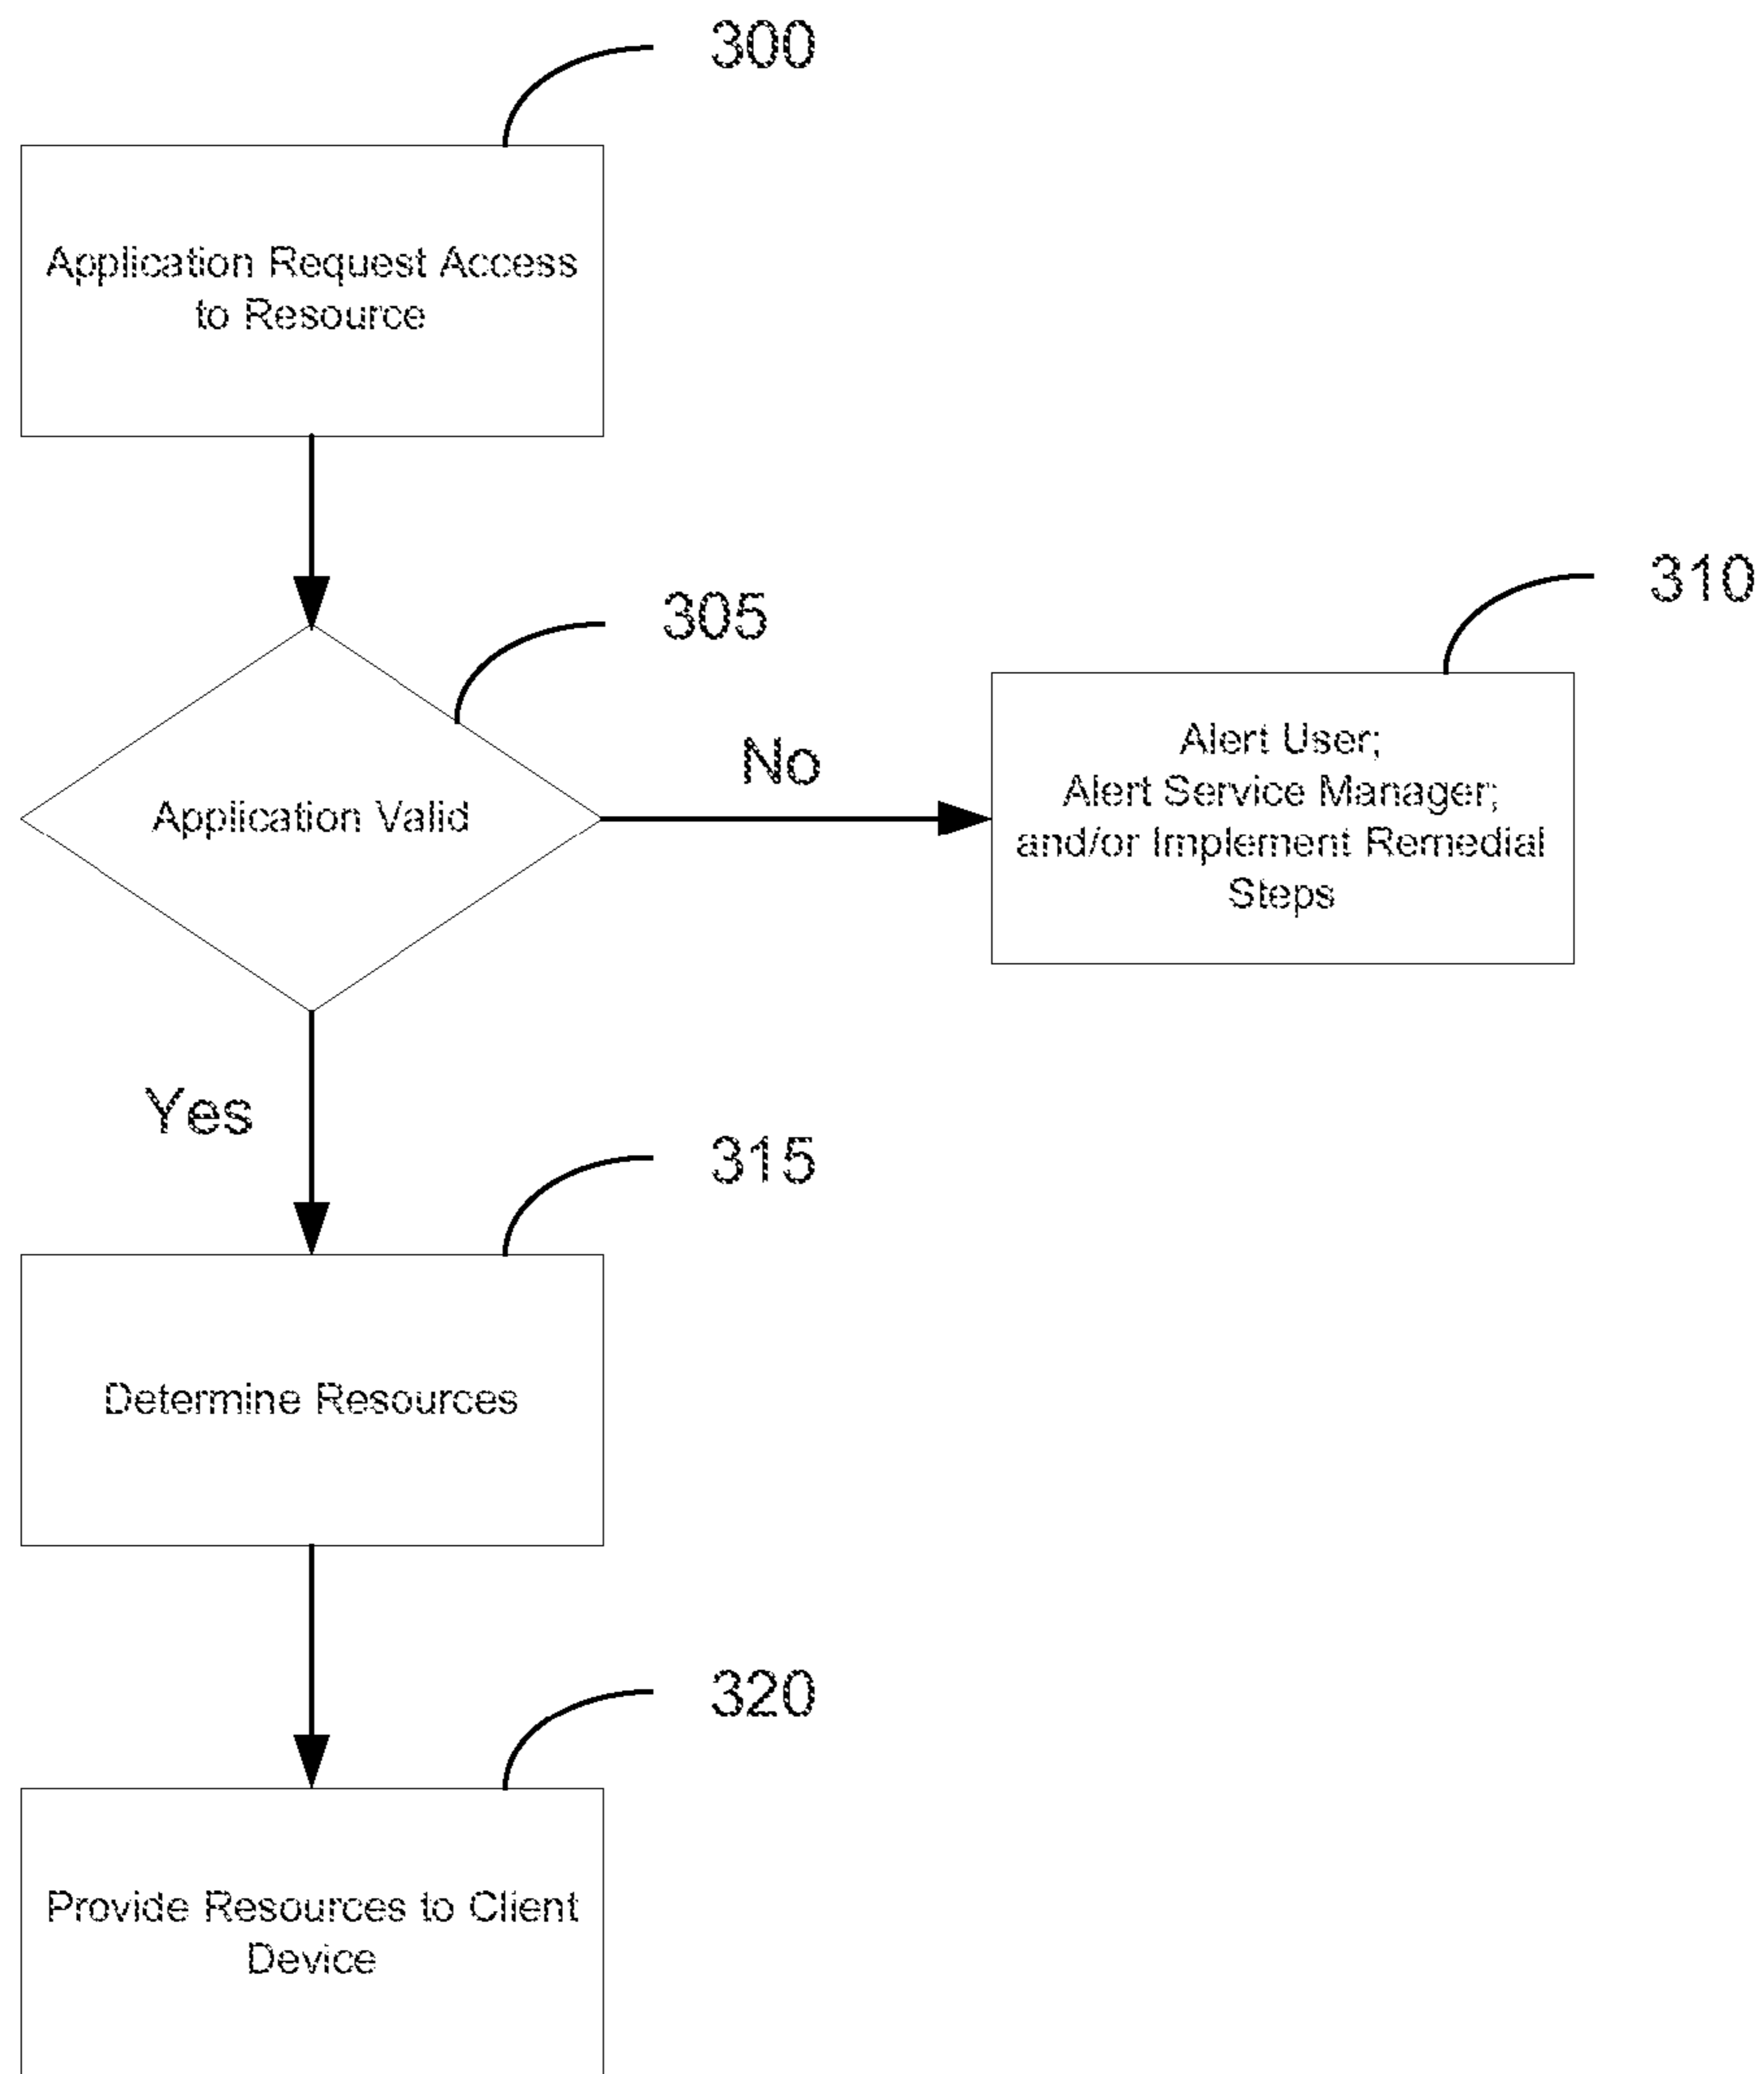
300

Application Request Access to Resource

305

Application Valid

No

310

Alert User;
Alert Service Manager;
and/or Implement Remedial Steps

Yes

315

Determine Resources

320

Provide Resources to Client Device